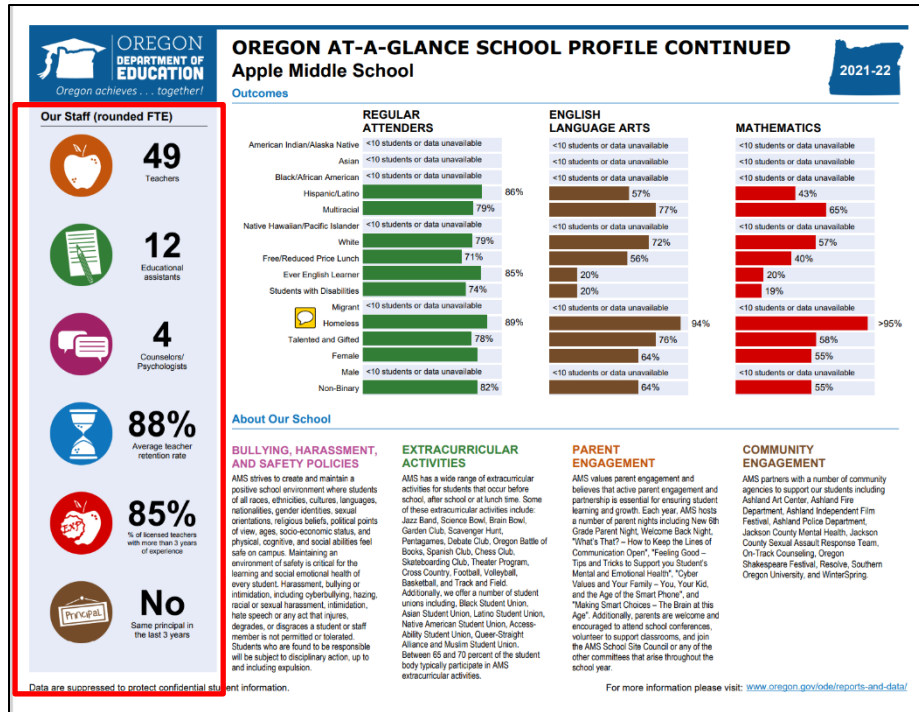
OREGON DEPARTMENT OF EDUCATION
Oregon achieves . . . together!

OREGON AT-A-GLANCE SCHOOL PROFILE CONTINUED
Apple Middle School
2021-22

Outcomes

Our Staff (rounded FTE)

49
Teachers

12
Educational assistants

4
Counselors/ Psychologists

88%
Average teacher retention rate

85%
% of licensed teachers with more than 3 years of experience

No
Same principal in the last 3 years

| | REGULAR ATTENDERS | ENGLISH LANGUAGE ARTS | MATHEMATICS |
|---|---|---|---|
| American Indian/Alaska Native | <10 students or data unavailable | <10 students or data unavailable | <10 students or data unavailable |
| Asian | <10 students or data unavailable | <10 students or data unavailable | <10 students or data unavailable |
| Black/African American | <10 students or data unavailable | <10 students or data unavailable | <10 students or data unavailable |
| Hispanic/Latino | 86% | 57% | 43% |
| Multiracial | 79% | 77% | 65% |
| Native Hawaiian/Pacific Islander | <10 students or data unavailable | <10 students or data unavailable | <10 students or data unavailable |
| White | 79% | 72% | 57% |
| Free/Reduced Price Lunch | 71% | 56% | 40% |
| Ever English Learner | 85% | 20% | 20% |
| Students with Disabilities | 74% | 20% | 19% |
| Migrant | <10 students or data unavailable | <10 students or data unavailable | <10 students or data unavailable |
| Homeless | 89% | 94% | >95% |
| Talented and Gifted | 78% | 76% | 58% |
| Female | | 64% | 55% |
| Male | <10 students or data unavailable | <10 students or data unavailable | <10 students or data unavailable |
| Non-Binary | 82% | 64% | 55% |

About Our School

BULLYING, HARASSMENT, AND SAFETY POLICIES
AMS strives to create and maintain a positive school environment where students of all races, ethnicities, cultures, languages, nationalities, gender identities, sexual orientations, religious beliefs, political points of view, ages, socio-economic status, and physical, cognitive, and social abilities feel safe on campus. Maintaining an environment of safety is critical for the learning and social emotional health of every student. Harassment, bullying or intimidation, including cyberbullying, hazing, racial or sexual harassment, intimidation, hate speech or any act that injures, degrades, or disgraces a student or staff member is not permitted or tolerated. Students who are found to be responsible will be subject to disciplinary action, up to and including expulsion.

EXTRACURRICULAR ACTIVITIES
AMS has a wide range of extracurricular activities for students that occur before school, after school or at lunch time. Some of these extracurricular activities include: Jazz Band, Science Bowl, Brain Bowl, Garden Club, Scavenger Hunt, Pentagames, Debate Club, Oregon Battle of Books, Spanish Club, Chess Club, Skateboarding Club, Theater Program, Cross Country, Football, Volleyball, Basketball, and Track and Field. Additionally, we offer a number of student unions including, Black Student Union, Asian Student Union, Latino Student Union, Native American Student Union, Access-Ability Student Union, Queer-Straight Alliance and Muslim Student Union. Between 65 and 70 percent of the student body typically participate in AMS extracurricular activities.

PARENT ENGAGEMENT
AMS values parent engagement and believes that active parent engagement and partnership is essential for ensuring student learning and growth. Each year, AMS hosts a number of parent nights including New 6th Grade Parent Night, Welcome Back Night, "What's That? – How to Keep the Lines of Communication Open", "Feeling Good – Tips and Tricks to Support you Student's Mental and Emotional Health", "Cyber Values and Your Family – You, Your Kid, and the Age of the Smart Phone", and "Making Smart Choices – The Brain at this Age". Additionally, parents are welcome and encouraged to attend school conferences, volunteer to support classrooms, and join the AMS School Site Council or any of the other committees that arise throughout the school year.

COMMUNITY ENGAGEMENT
AMS partners with a number of community agencies to support our students including Ashland Art Center, Ashland Fire Department, Ashland Independent Film Festival, Ashland Police Department, Jackson County Mental Health, Jackson County Sexual Assault Response Team, On-Track Counseling, Oregon Shakespeare Festival, Resolve, Southern Oregon University, and WinterSpring.

Data are suppressed to protect confidential student information.
For more information please visit: www.oregon.gov/ode/reports-and-data/